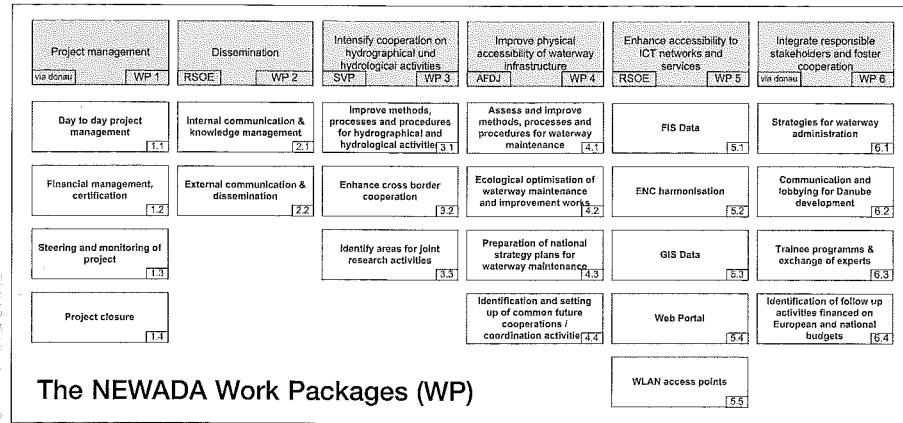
Project management
via donau WP 1

Dissemination
RSOE WP 2

Intensify cooperation on hydrographical und hydrological activities
SVP WP 3

Improve physical accessibility of waterway infrastructure
AFDJ WP 4

Enhance accessibility to ICT networks and services
RSOE WP 5

Integrate responsible stakeholders and foster cooperation
via donau WP 6

Day to day project management 1.1

Financial management, certification 1.2

Steering and monitoring of project 1.3

Project closure 1.4

Internal communication & knowledge management 2.1

External communication & dissemination 2.2

Improve methods, processes and procedures for hydrographical and hydrological activities 3.1

Enhance cross border cooperation 3.2

Identify areas for joint research activities 3.3

Assess and improve methods, processes and procedures for waterway maintenance 4.1

Ecological optimisation of waterway maintenance and improvement works 4.2

Preparation of national strategy plans for waterway maintenance 4.3

Identification and setting up of common future cooperations / coordination activitie 4.4

FIS Data 5.1

ENC harmonisation 5.2

GIS Data 5.3

Web Portal 5.4

WLAN access points 5.5

Strategies for waterway administration 6.1

Communication and lobbying for Danube development 6.2

Trainee programms & exchange of experts 6.3

Identification of follow up activities financed on European and national budgets 6.4

The NEWADA Work Packages (WP)